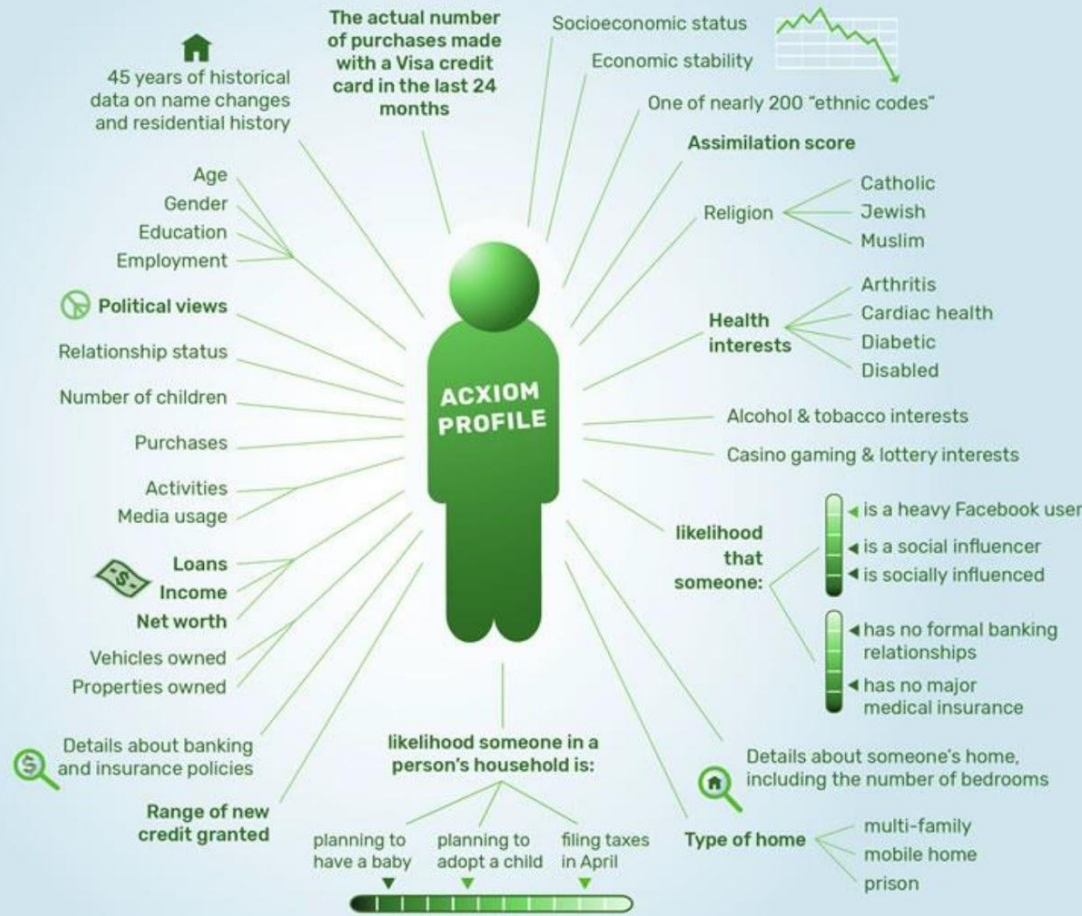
45 years of historical data on name changes and residential history

The actual number of purchases made with a Visa credit card in the last 24 months

Socioeconomic status

Economic stability

One of nearly 200 "ethnic codes"

Assimilation score

Religion

Catholic

Jewish

Muslim

Age

Gender

Education

Employment

Political views

Relationship status

Number of children

Purchases

Activities

Media usage

Loans

Income

Net worth

Vehicles owned

Properties owned

Details about banking and insurance policies

Range of new credit granted

ACXIOM PROFILE

Health interests

Arthritis

Cardiac health

Diabetic

Disabled

Alcohol & tobacco interests

Casino gaming & lottery interests

likelihood that someone:

is a heavy Facebook user

is a social influencer

is socially influenced

has no formal banking relationships

has no major medical insurance

likelihood someone in a person's household is:

planning to have a baby

planning to adopt a child

filing taxes in April

Details about someone's home, including the number of bedrooms

Type of home

multi-family

mobile home

prison